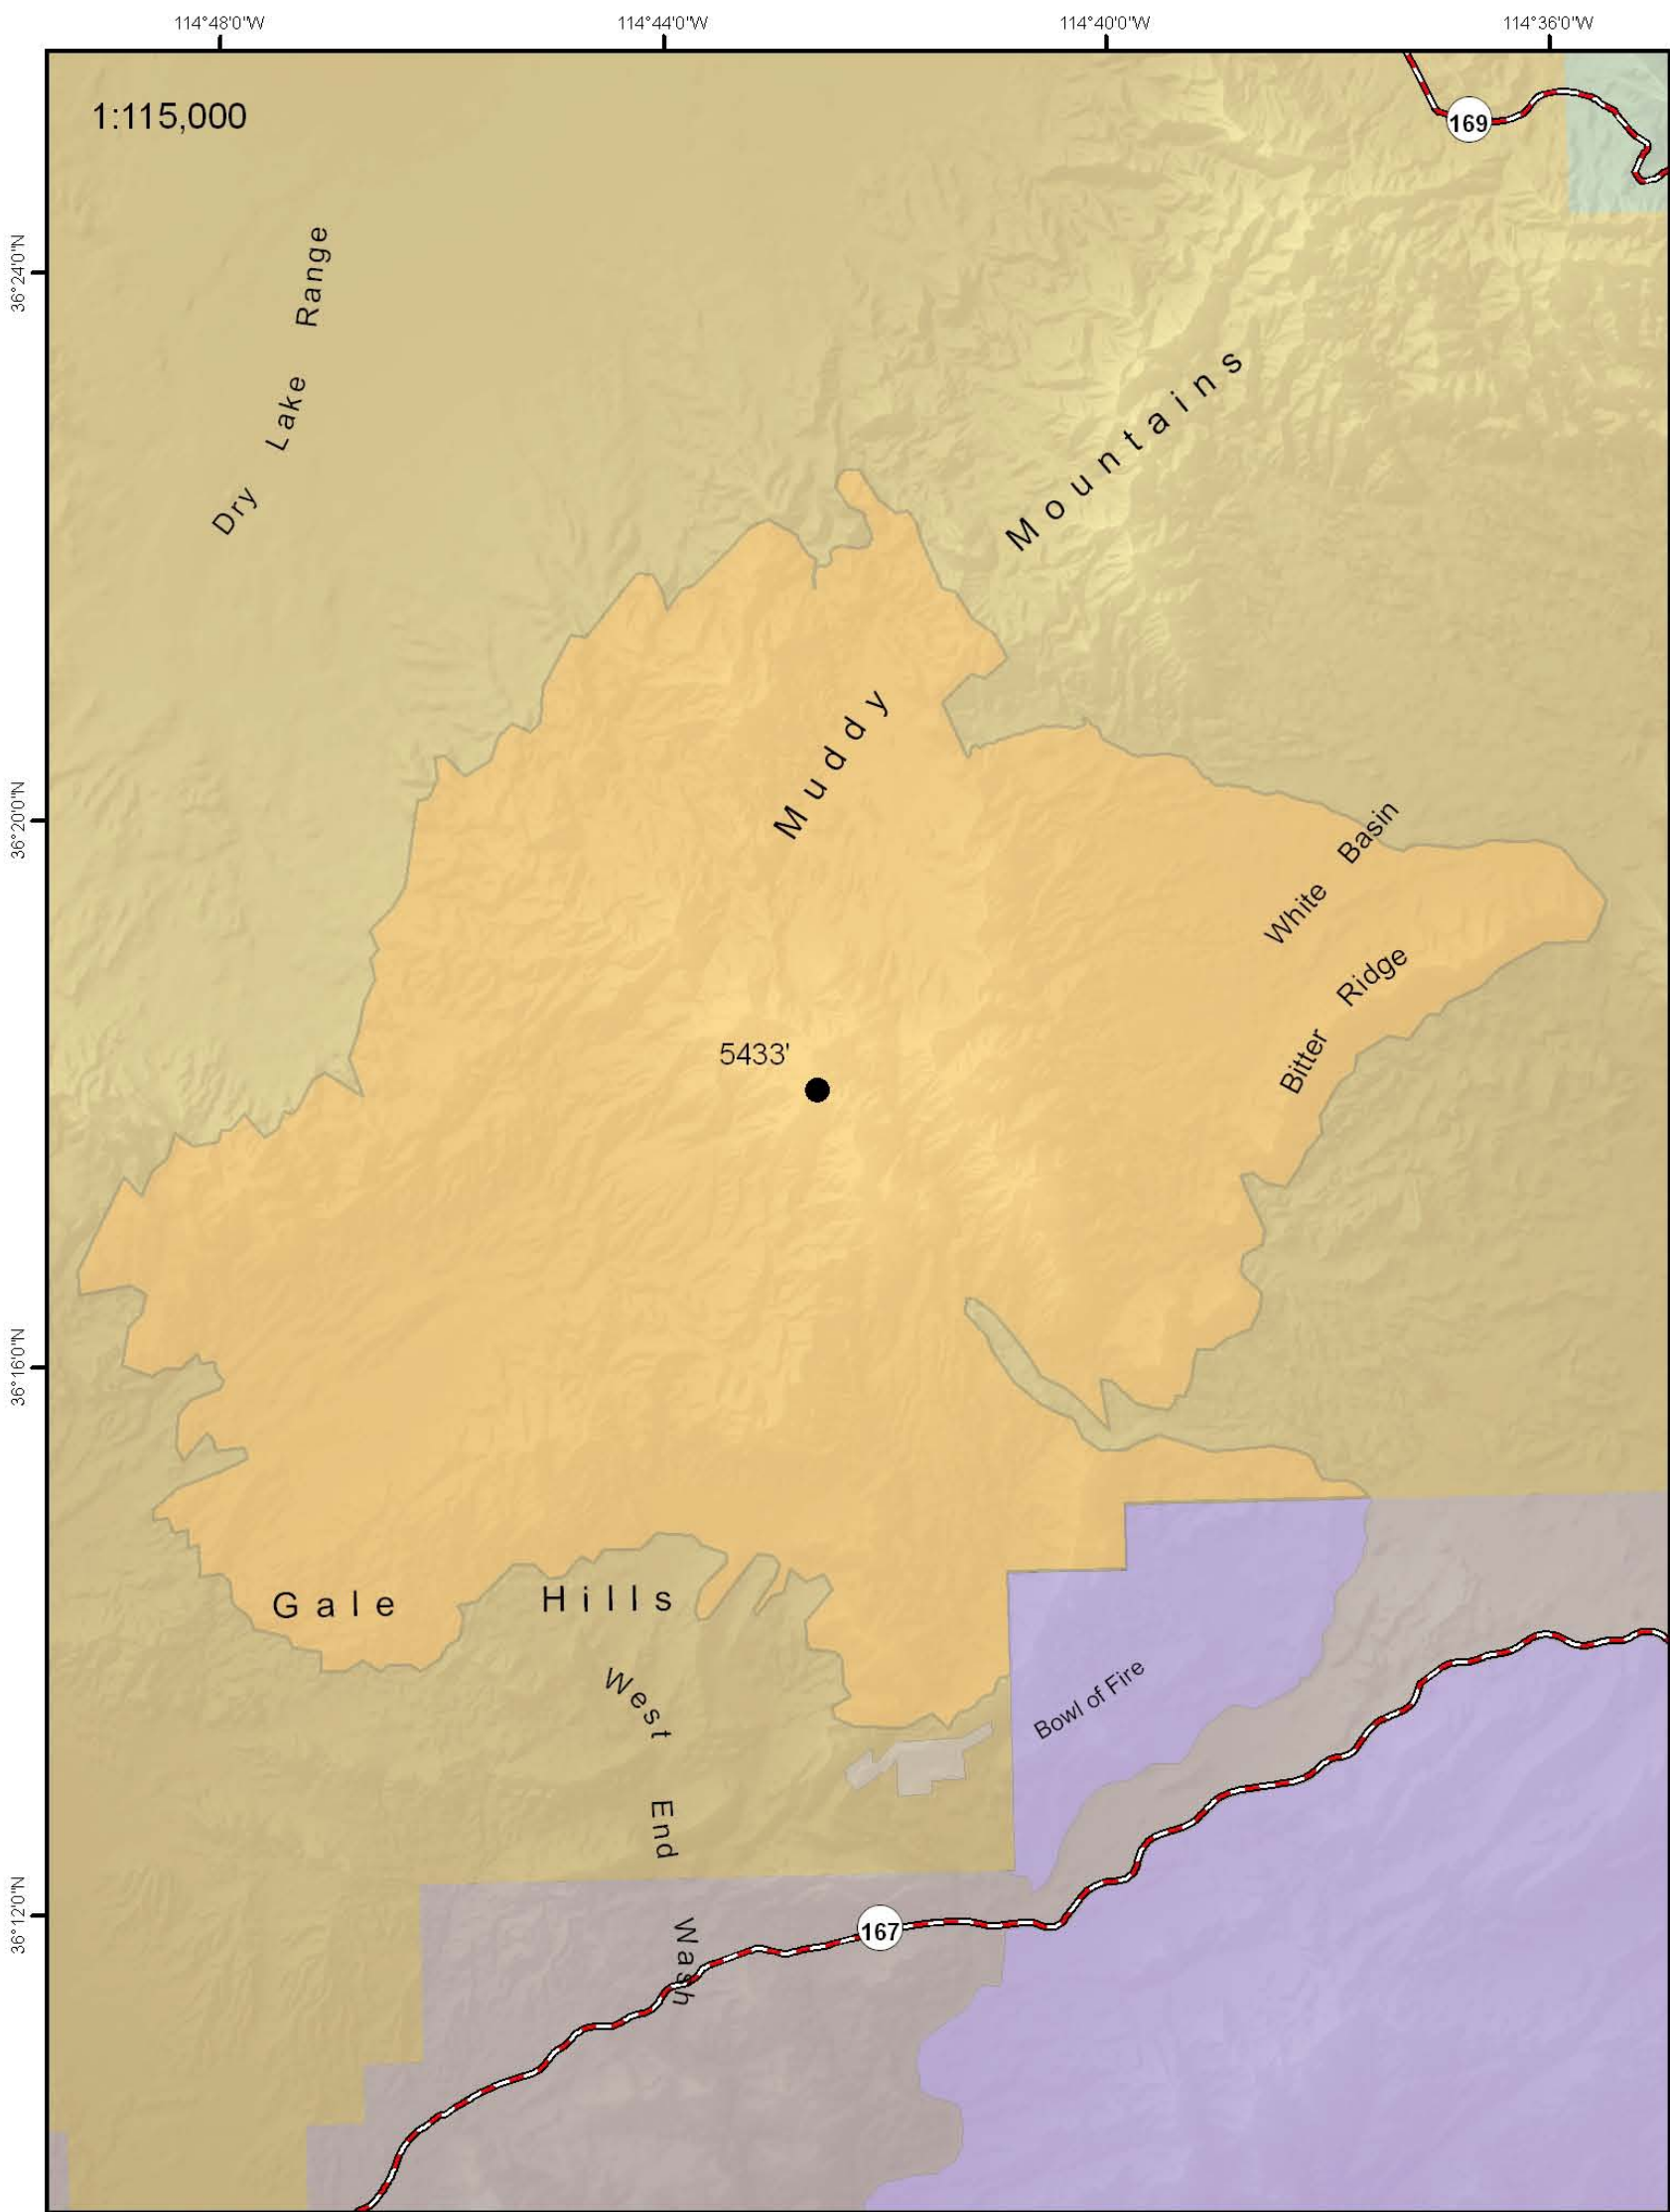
114°48'0"W
114°44'0"W
114°40'0"W
114°36'0"W

1:115,000

169

36°24'0"N

Dry Lake Range

Muddy Mountains

36°20'0"N

White Basin

Bitter Ridge

5433'

36°16'0"N

Gale Hills

West End Wash

Bowl of Fire

36°12'0"N

167